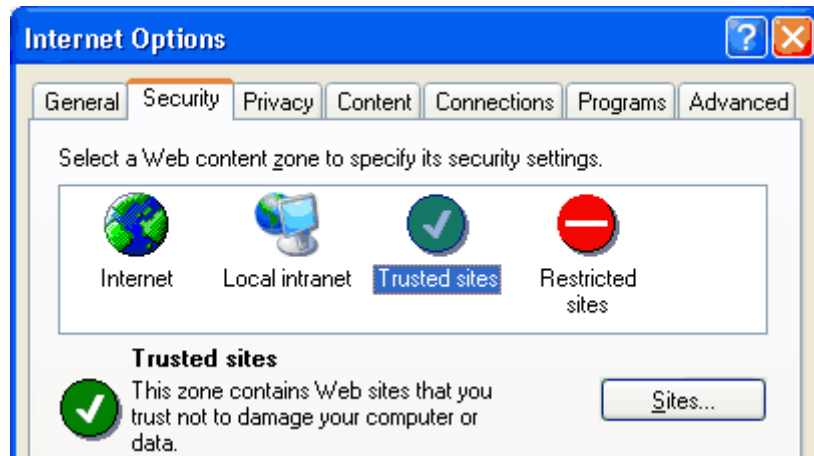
Internet Options

?

General Security Privacy Content Connections Programs Advanced

Select a Web content zone to specify its security settings.

Internet Local intranet Trusted sites Restricted sites

Trusted sites

This zone contains Web sites that you trust not to damage your computer or data.

Sites...